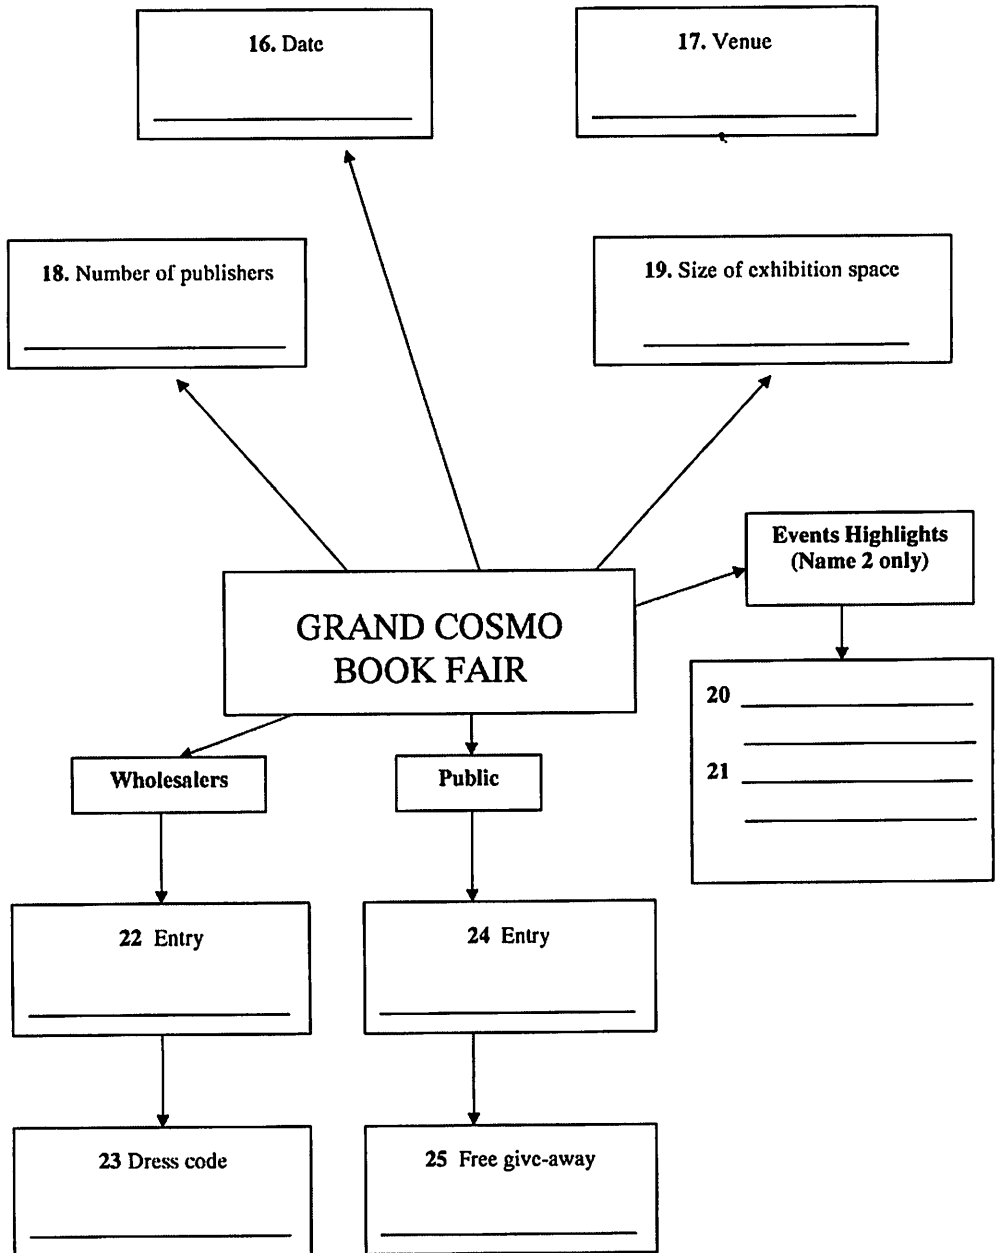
16. Datc

17. Venue

18. Number of publishers

19. Size of cxhibition space

GRAND COSMO BOOK FAIR

Events Highlights (Name 2 only)

20

21

Wholesalers

Public

22 Entry

24 Entry

23 Dress code

25 Free givc-away